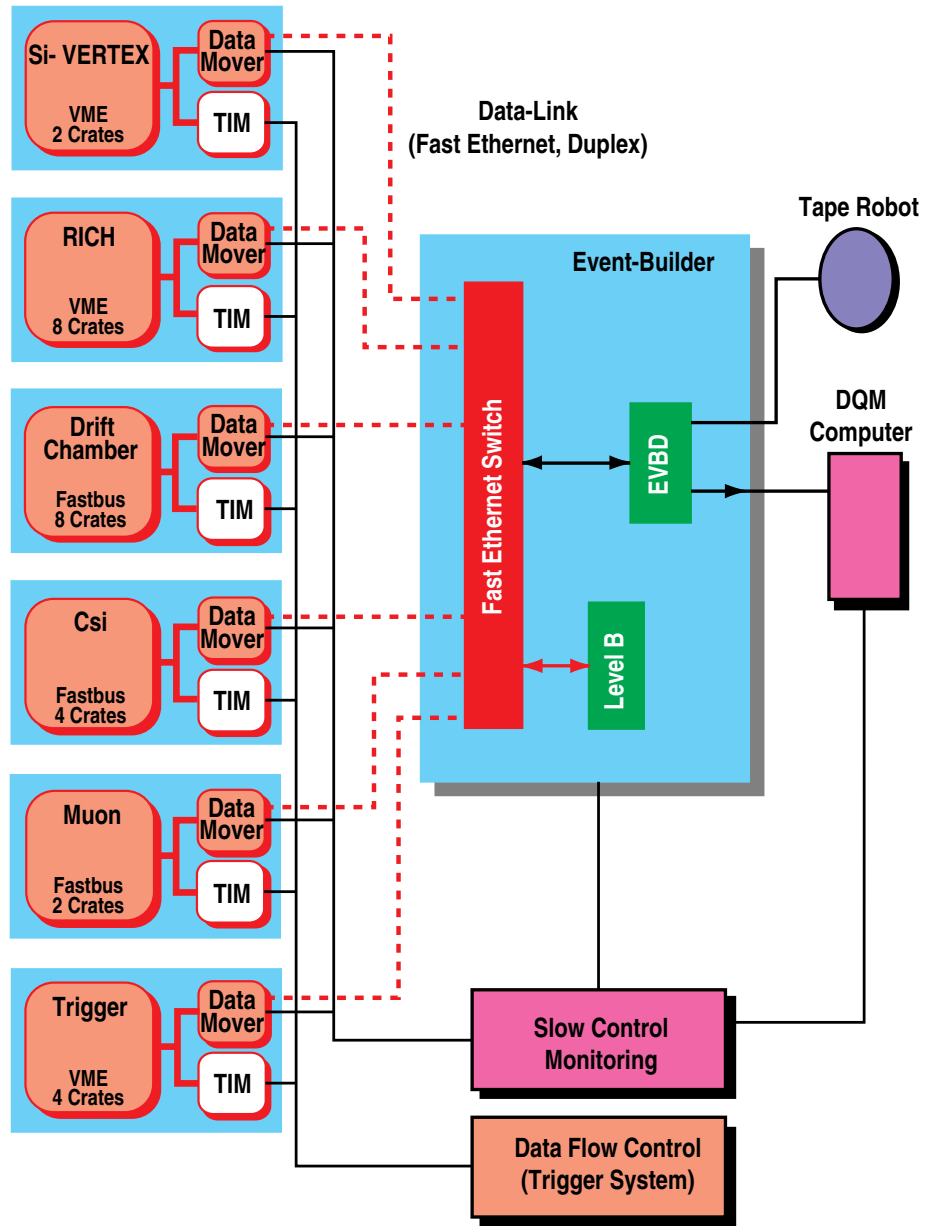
Si- VERTEX

VME
2 Crates

Data Mover

TIM

Data-Link
(Fast Ethernet, Duplex)

RICH

VME
8 Crates

Data Mover

TIM

Event-Builder

Tape Robot

Drift Chamber

Fastbus
8 Crates

Data Mover

TIM

Fast Ethernet Switch

EVBD

DQM Computer

Csi

Fastbus
4 Crates

Data Mover

TIM

Level B

Muon

Fastbus
2 Crates

Data Mover

TIM

Trigger

VME
4 Crates

Data Mover

TIM

Slow Control Monitoring

Data Flow Control (Trigger System)